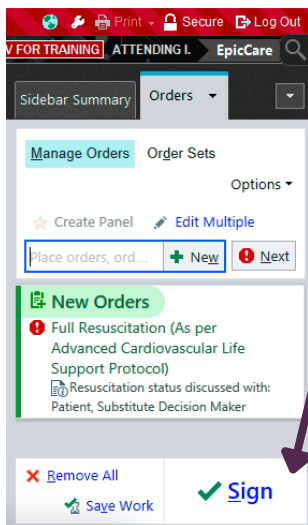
Print Secure Log Out
V FOR TRAINING ATTENDING I. EpicCare

Sidebar Summary Orders

Manage Orders Order Sets

Options

Create Panel Edit Multiple

Place orders, ord... New Next

New Orders

Full Resuscitation (As per Advanced Cardiovascular Life Support Protocol)

Resuscitation status discussed with: Patient, Substitute Decision Maker

Remove All

Save Work

Sign